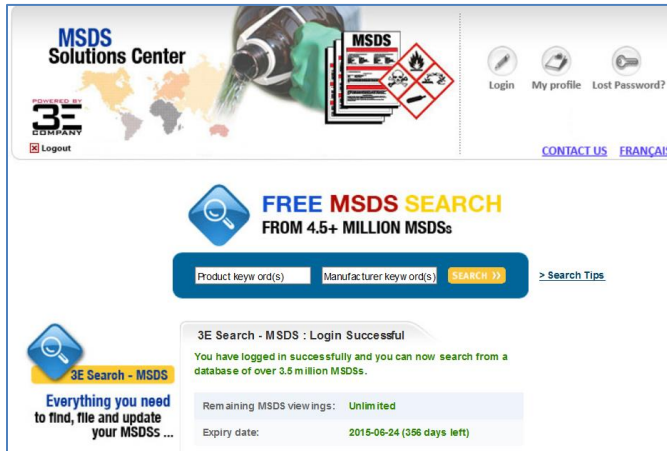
MSDS Solutions Center

POWERED BY
3E
COMPANY

Logout

MSDS

Login My profile Lost Password?

CONTACT US FRANÇAIS

FREE MSDS SEARCH
FROM 4.5+ MILLION MSDSs

Product keyword(s) Manufacturer keyword(s) SEARCH ››

› Search Tips

3E Search - MSDS

Everything you need to find, file and update your MSDSs ...

3E Search - MSDS : Login Successful

You have logged in successfully and you can now search from a database of over 3.5 million MSDSs.

| Remaining MSDS viewings: | Unlimited |
|---|---|
| Expiry date: | 2015-06-24 (356 days left) |